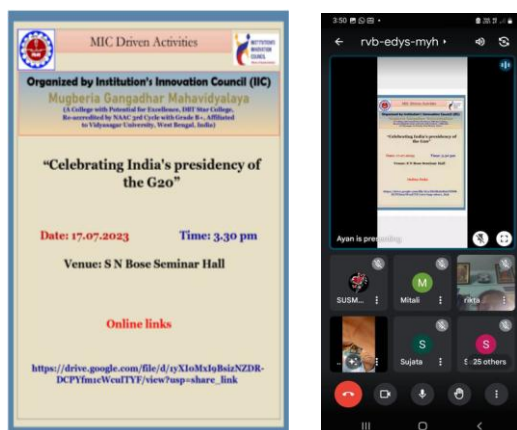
MIC Driven Activities

INSTITUTION'S INNOVATION COUNCIL

Organized by Institution's Innovation Council (IIC)

Mugberia Gangadhar Mahavidyalaya

(A College with Potential for Excellence, DBT Star College, Re-accredited by NAAC 3rd Cycle with Grade B+, Affiliated to Vidyasagar University, West Bengal, India)

"Celebrating India's presidency of the G20"

Date: 17.07.2023

Time: 3.30 pm

Venue: S N Bose Seminar Hall

Online links

https://drive.google.com/file/d/1yX1oMxI9BsizNZDR-DCPYfm1cWcuITYF/view?usp=share_link

3:50

rvb-edys-myh

Ayan is presenting

SUSM...

M

Mitali

rikta

Sujata

S

S

25 others